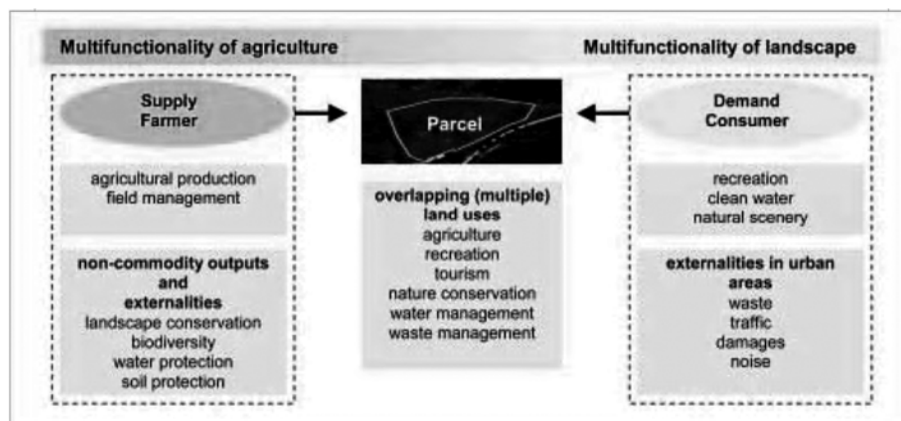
Multifunctionality of agriculture

Multifunctionality of landscape

Supply
Farmer

agricultural production
field management

non-commodity outputs and externalities
landscape conservation
biodiversity
water protection
soil protection

Parcel

overlapping (multiple) land uses
agriculture
recreation
tourism
nature conservation
water management
waste management

Demand
Consumer

recreation
clean water
natural scenery

externalities in urban areas
waste
traffic
damages
noise